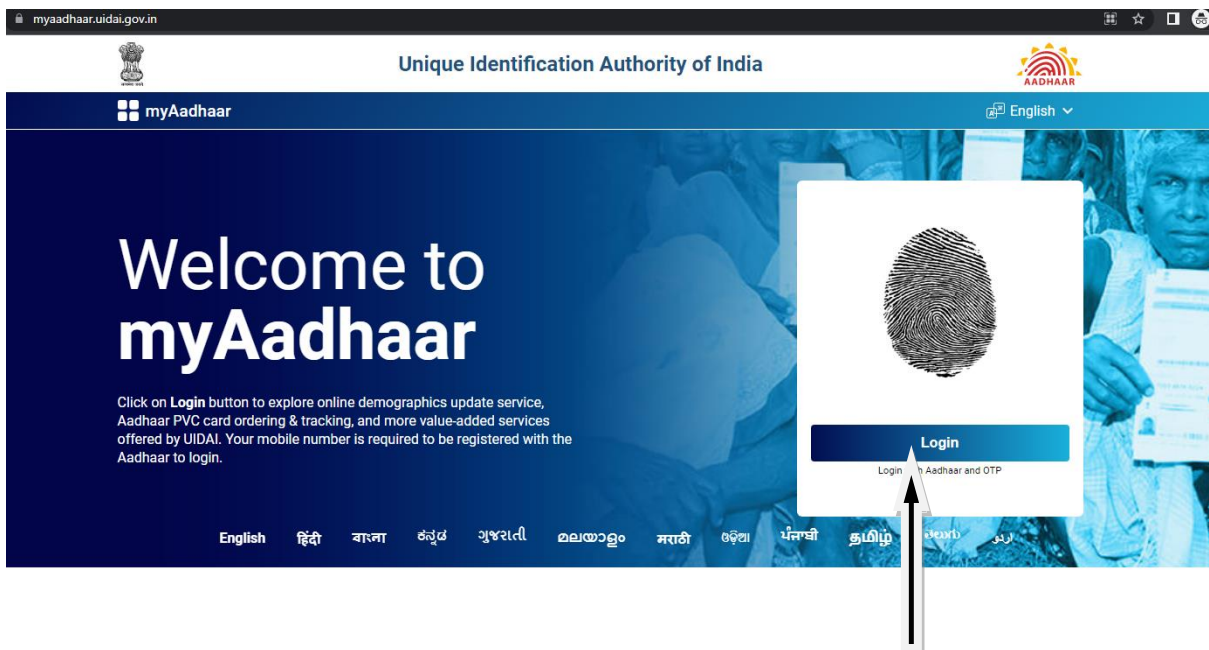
myaadhaar.uidai.gov.in

Unique Identification Authority of India

AADHAAR

myAadhaar

English

Welcome to
myAadhaar

Click on **Login** button to explore online demographics update service, Aadhaar PVC card ordering & tracking, and more value-added services offered by UIDAI. Your mobile number is required to be registered with the Aadhaar to login.

Login

Login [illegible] Aadhaar and OTP

English हिंदी বাংলা ಕನ್ನಡ ગુજરાતી മലയാളം मराठी ଓଡ଼ିଆ ਪੰਜਾਬੀ தமிழ் తెలుగు اردو